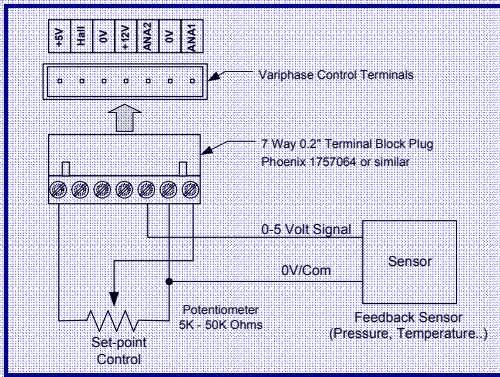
+5V
Hall
0V
+12V
ANA2
0V
ANA1

Variphase Control Terminals

7 Way 0.2" Terminal Block Plug
Phoenix 1757064 or similar

0-5 Volt Signal

Sensor

0V/Com

Potentiometer
5K - 50K Ohms

Set-point
Control

Feedback Sensor
(Pressure, Temperature..)